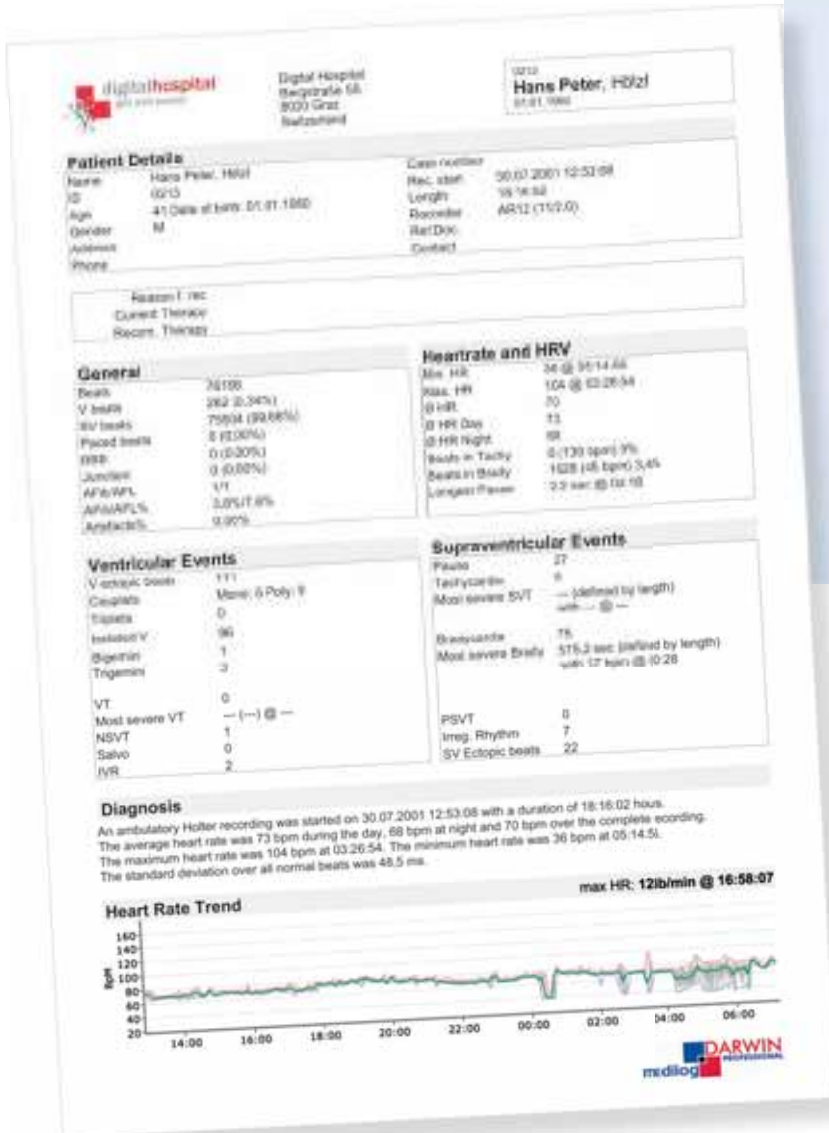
digitalhospital

Digital Hospital
Bergstraße 58
8020 Graz
Switzerland

02/13
Hans Peter, Hölzl
01.01.1960

Patient Details

Name: Hans Peter, Hölzl
ID: 02/13
Age: 41 Date of birth: 01.01.1960
Gender: M
Address
Phone

Case number
Rec. start: 30.07.2001 12:53:08
Length: 18:16:02
Recorder: AR12 (1172.0)
Ref.Doc
Contact

Reason f. rec.
Current Therapy
Recom. Therapy

General

| | |
|---|---|
| Beats | 76188 |
| V beats | 262 (0,34%) |
| SV beats | 75934 (99,66%) |
| Paced beats | 0 (0,00%) |
| BBB | 0 (0,00%) |
| Junction | 0 (0,00%) |
| AFib/AFL | 1/1 |
| AFib/AFL% | 3,0%/1,6% |
| Artefacts% | 0,00% |

Heartrate and HRV

| | |
|---|---|
| Min. HR | 36 @ 05:14:46 |
| Max. HR | 104 @ 03:26:54 |
| Ø HR | 70 |
| Ø HR Day | 73 |
| Ø HR Night | 68 |
| Beats in Tachy | 0 (130 bpm) 9% |
| Beats in Brady | 1028 (45 bpm) 3,4% |
| Longest Pause | 2,2 sec @ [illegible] |

Ventricular Events

| | |
|---|---|
| V ectopic beats | 111 |
| Couplets | Mono: 0 Poly: 9 |
| Triplets | 0 |
| Isolated V | 96 |
| Bigemini | 1 |
| Trigemini | 3 |
| VT | 0 |
| Most severe VT | — (—) @ — |
| NSVT | 1 |
| Salvo | 0 |
| IVR | 2 |

Supraventricular Events

| | |
|---|---|
| Pause | 27 |
| Tachycardia | 6 |
| Most severe SVT | — (defined by length) with — @ — |
| Bradycardia | 76 |
| Most severe Brady | 575,3 sec (defined by length) with 37 bpm @ 10:28 |
| PSVT | 0 |
| Irreg. Rhythm | 7 |
| SV Ectopic beats | 22 |

Diagnosis

An ambulatory Holter recording was started on 30.07.2001 12:53:08 with a duration of 18:16:02 hous. The average heart rate was 73 bpm during the day, 68 bpm at night and 70 bpm over the complete ecording. The maximum heart rate was 104 bpm at 03:26:54. The minimum heart rate was 36 bpm at 05:14:5l. The standard deviation over all normal beats was 48,5 ms.

max HR: 12lb/min @ 16:58:07

Heart Rate Trend

160
140
120
100
80
60
40
20
bpm
14:00 16:00 18:00 20:00 22:00 00:00 02:00 04:00 06:00

DARWIN PROFESSIONAL
medilog